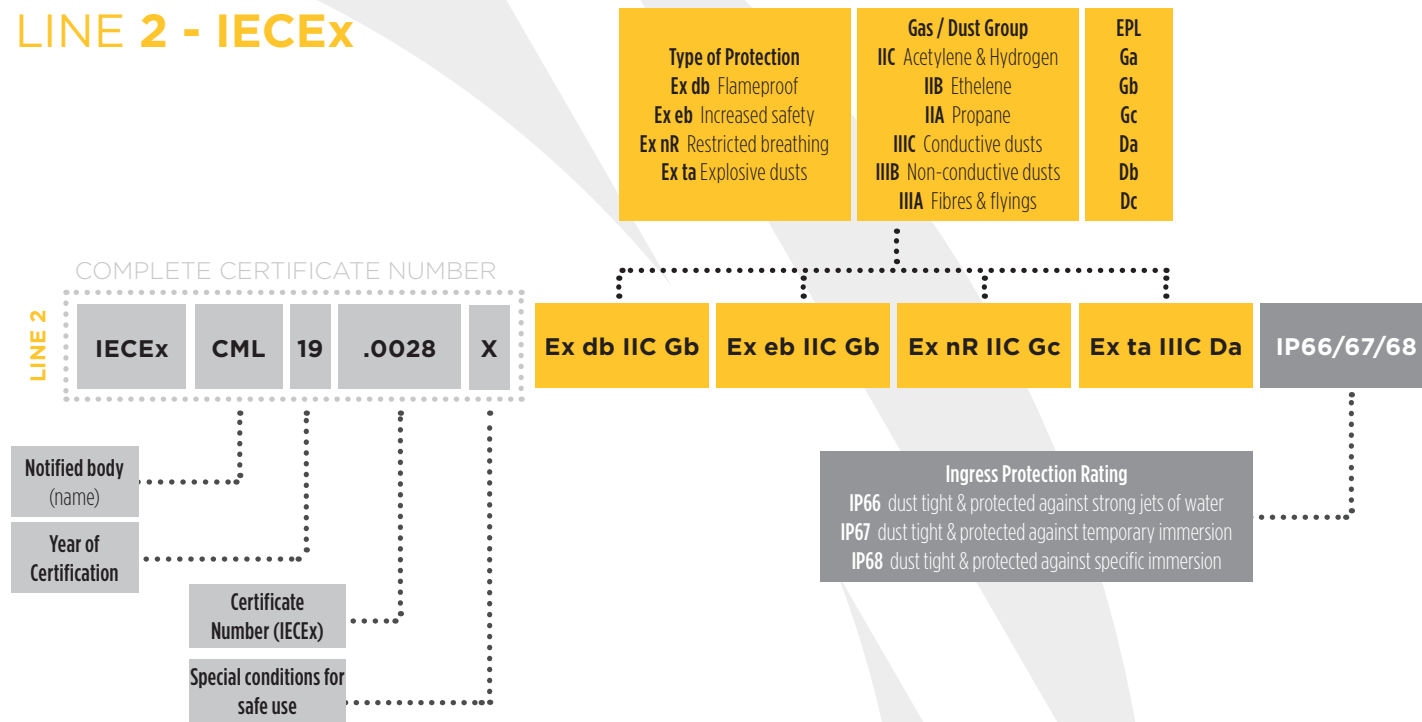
LINE 2 - IECEx

Type of Protection
Ex db Flameproof
Ex eb Increased safety
Ex nR Restricted breathing
Ex ta Explosive dusts

Gas / Dust Group
IIC Acetylene & Hydrogen
IIB Ethelene
IIA Propane
IIIC Conductive dusts
IIIB Non-conductive dusts
IIIA Fibres & flyings

EPL
Ga
Gb
Gc
Da
Db
Dc

COMPLETE CERTIFICATE NUMBER

LINE 2

| IECEx | CML | 19 | .0028 | X |
|---|---|---|---|---|

Ex db IIC Gb

Ex eb IIC Gb

Ex nR IIC Gc

Ex ta IIIC Da

IP66/67/68

Notified body (name)

Year of Certification

Certificate Number (IECEx)

Special conditions for safe use

Ingress Protection Rating
IP66 dust tight & protected against strong jets of water
IP67 dust tight & protected against temporary immersion
IP68 dust tight & protected against specific immersion